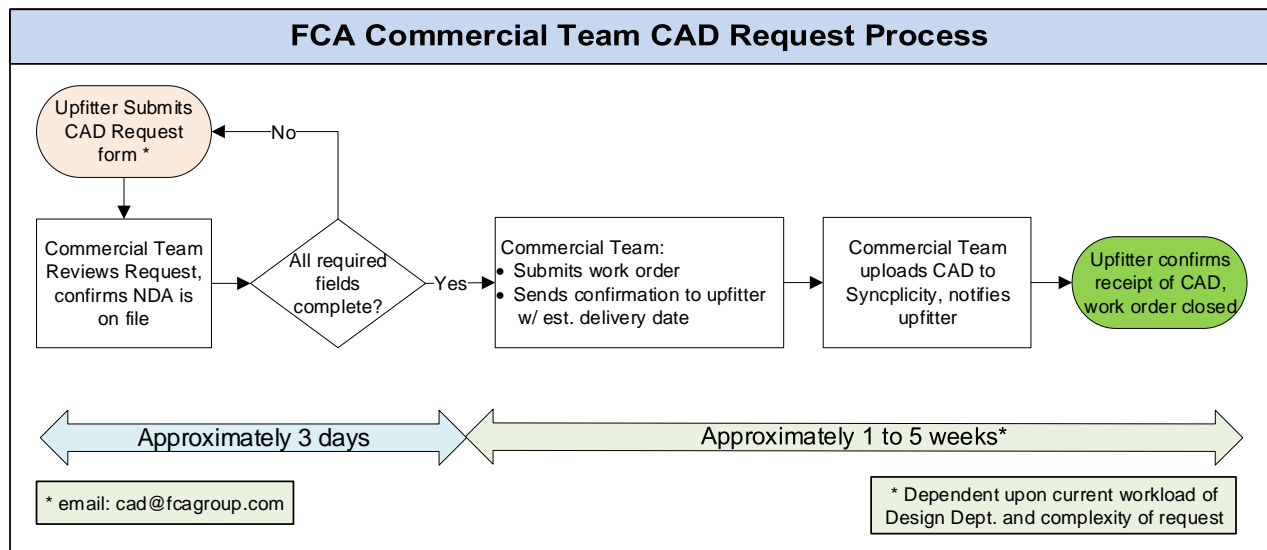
FCA Commercial Team CAD Request Process

Upfitter Submits CAD Request form *

No

Commercial Team Reviews Request, confirms NDA is on file

All required fields complete?

Yes

Commercial Team:
• Submits work order
• Sends confirmation to upfitter w/ est. delivery date

Commercial Team uploads CAD to Syncplicity, notifies upfitter

Upfitter confirms receipt of CAD, work order closed

Approximately 3 days

Approximately 1 to 5 weeks*

* email: cad@fcagroup.com

* Dependent upon current workload of Design Dept. and complexity of request